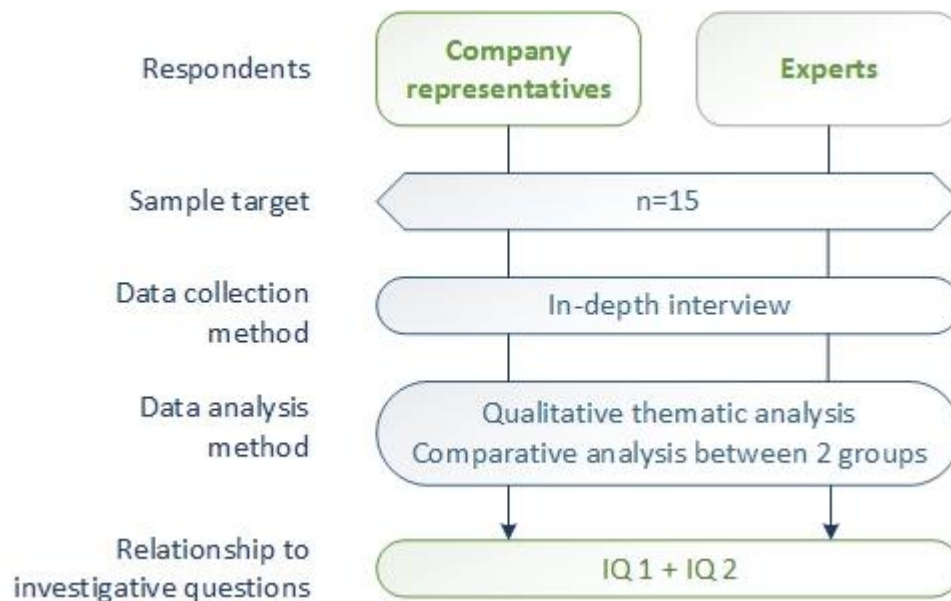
Respondents

Company representatives

Experts

Sample target

n=15

Data collection method

In-depth interview

Data analysis method

Qualitative thematic analysis
Comparative analysis between 2 groups

Relationship to investigative questions

IQ 1 + IQ 2